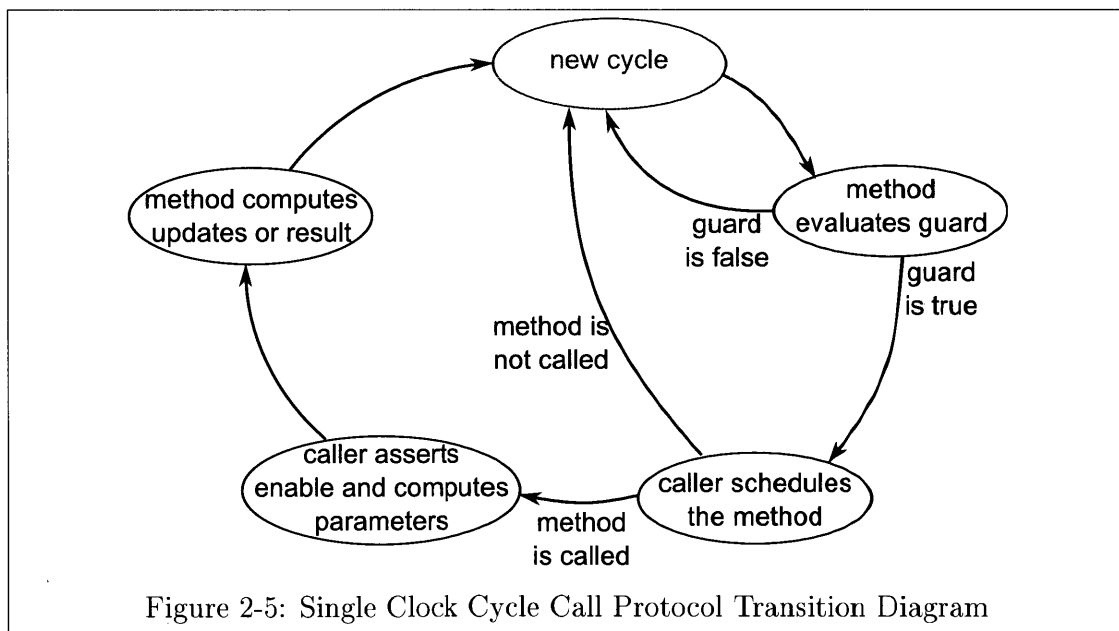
new cycle

method computes updates or result

method evaluates guard

guard is false

guard is true

method is not called

caller asserts enable and computes parameters

caller schedules the method

method is called

Figure 2-5: Single Clock Cycle Call Protocol Transition Diagram